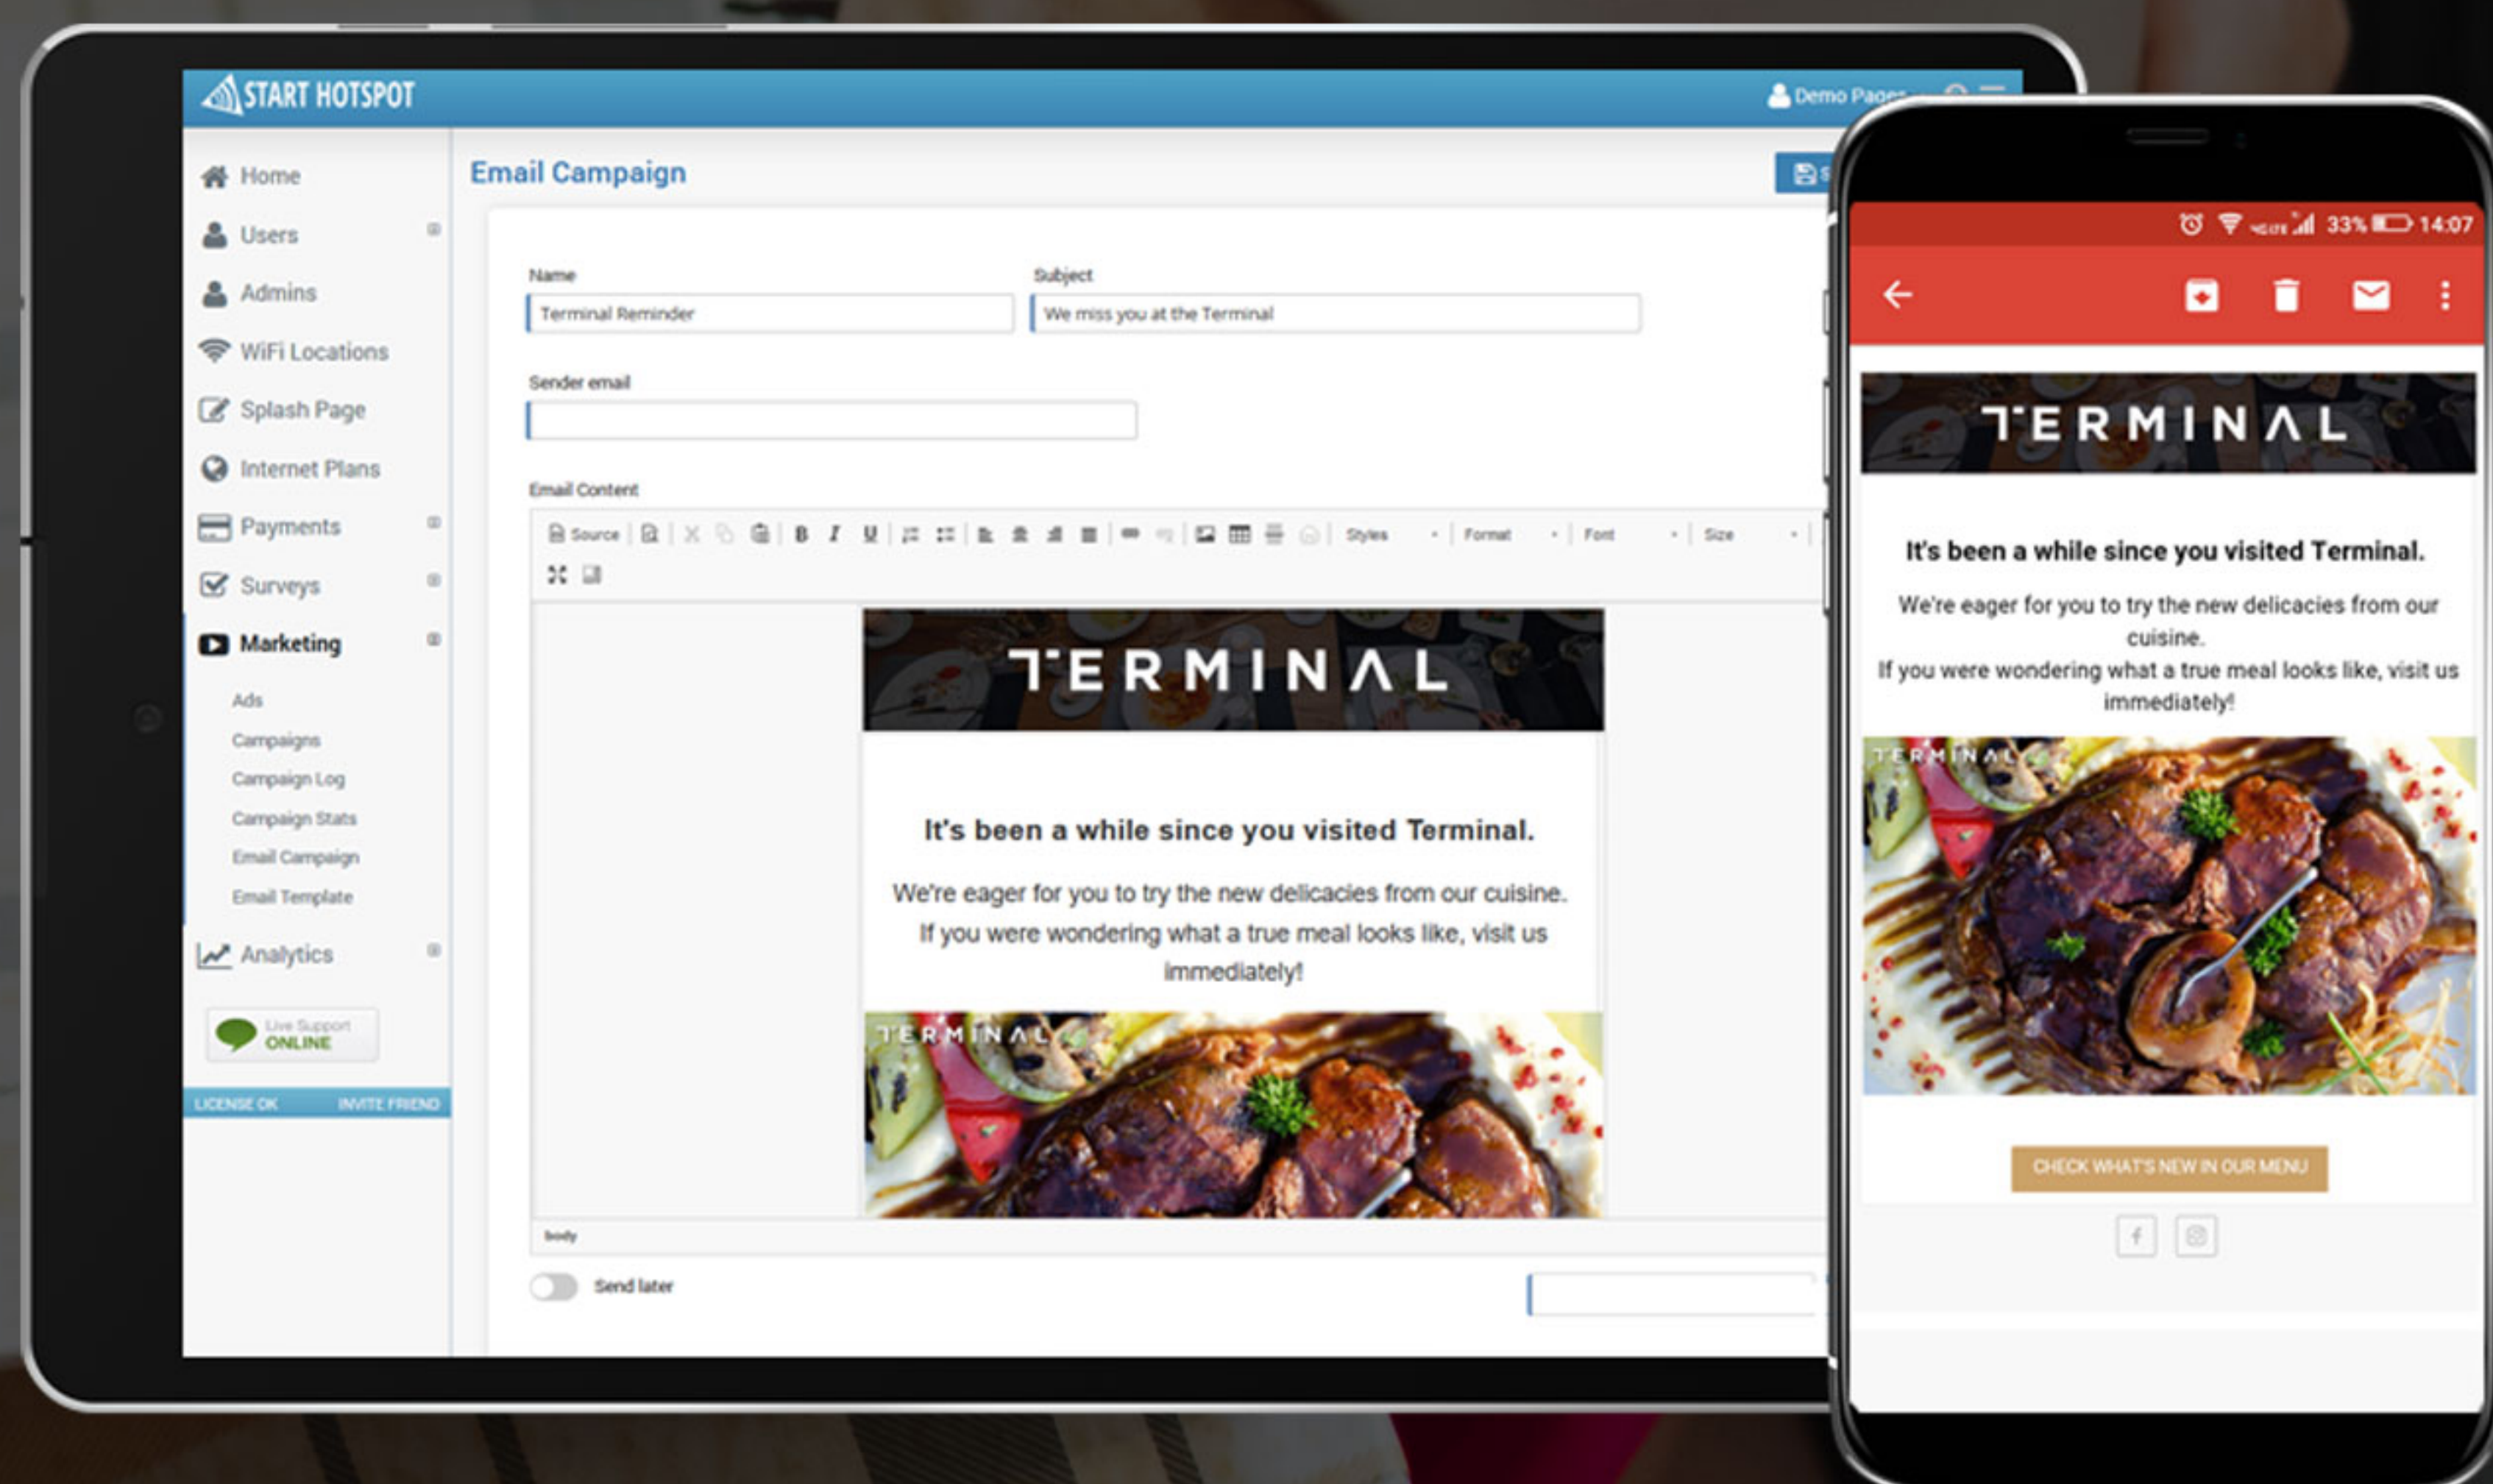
START HOTSPOT

Demo Pages

Home
Users
Admins
WiFi Locations
Splash Page
Internet Plans
Payments
Surveys
Marketing
Ads
Campaigns
Campaign Log
Campaign Stats
Email Campaign
Email Template
Analytics

Live Support ONLINE

LICENSE OK INVITE FRIEND

Email Campaign

Name
Terminal Reminder

Subject
We miss you at the Terminal

Sender email

Email Content

Source B I U Styles Format Font Size

TERMINAL

It's been a while since you visited Terminal.

We're eager for you to try the new delicacies from our cuisine. If you were wondering what a true meal looks like, visit us immediately!

TERMINAL

body

Send later

33% 14:07

TERMINAL

It's been a while since you visited Terminal.

We're eager for you to try the new delicacies from our cuisine.
If you were wondering what a true meal looks like, visit us immediately!

TERMINAL

CHECK WHAT'S NEW IN OUR MENU